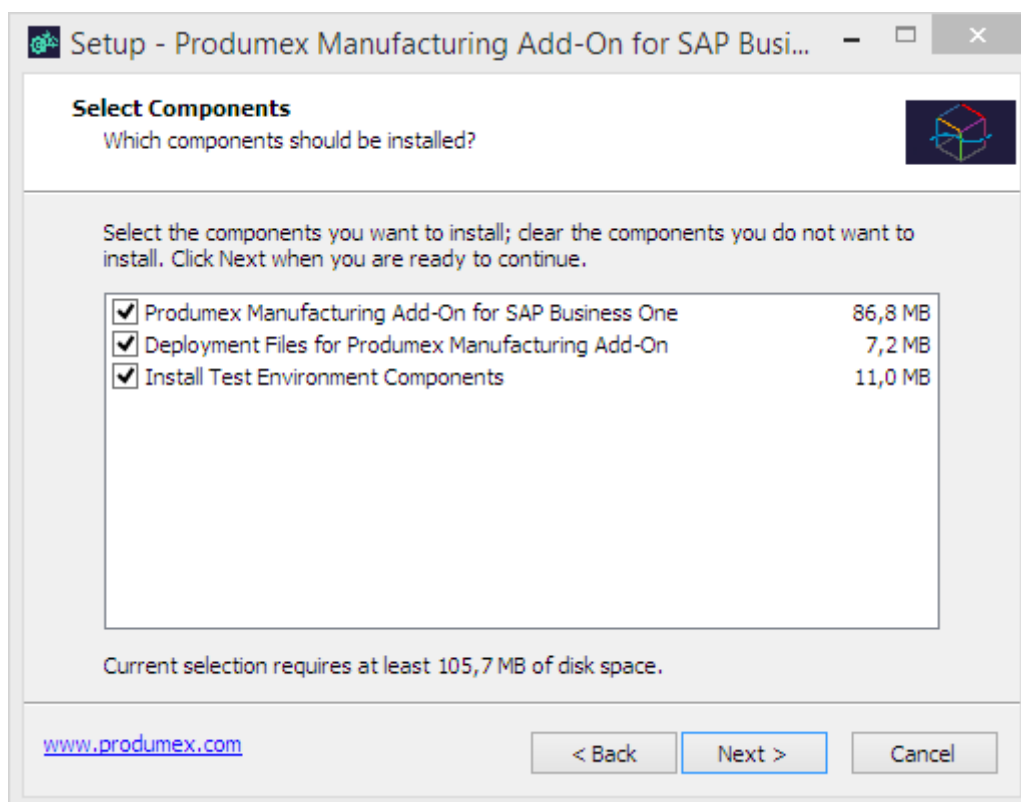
Setup - Produmex Manufacturing Add-On for SAP Busi...

Select Components
Which components should be installed?

Select the components you want to install; clear the components you do not want to install. Click Next when you are ready to continue.

| | | |
|---|---|---|
| ✔ | Produmex Manufacturing Add-On for SAP Business One | 86,8 MB |
| ✔ | Deployment Files for Produmex Manufacturing Add-On | 7,2 MB |
| ✔ | Install Test Environment Components | 11,0 MB |

Current selection requires at least 105,7 MB of disk space.

www.produmex.com

< Back

Next >

Cancel